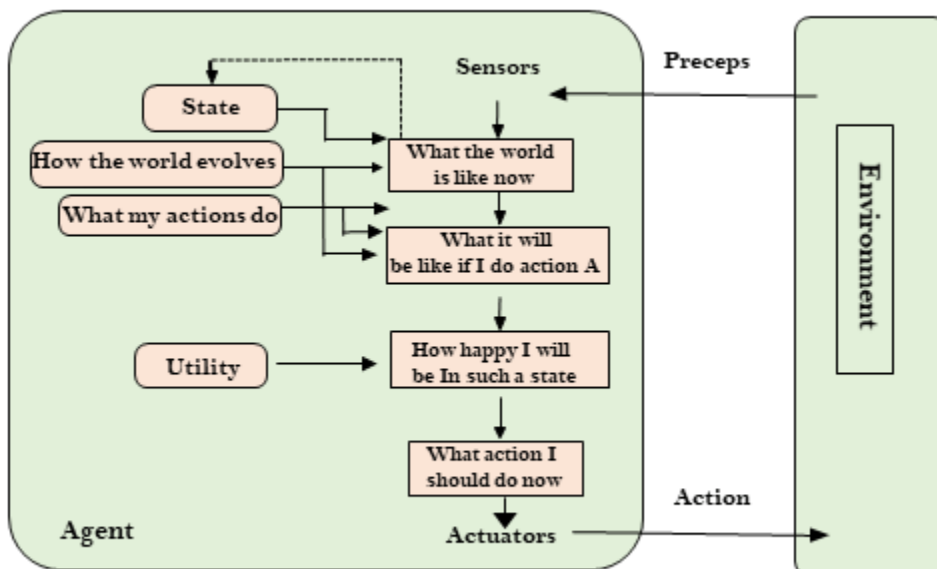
Sensors

Preceps

State

How the world evolves

What the world is like now

What my actions do

What it will be like if I do action A

Environment

Utility

How happy I will be In such a state

What action I should do now

Action

Agent

Actuators